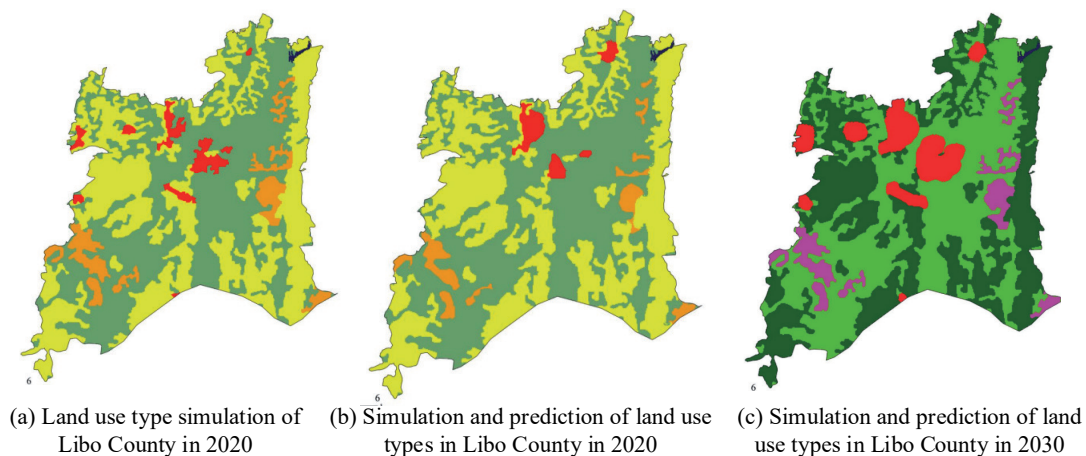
6

6

6

(a) Land use type simulation of Libo County in 2020

(b) Simulation and prediction of land use types in Libo County in 2020

(c) Simulation and prediction of land use types in Libo County in 2030